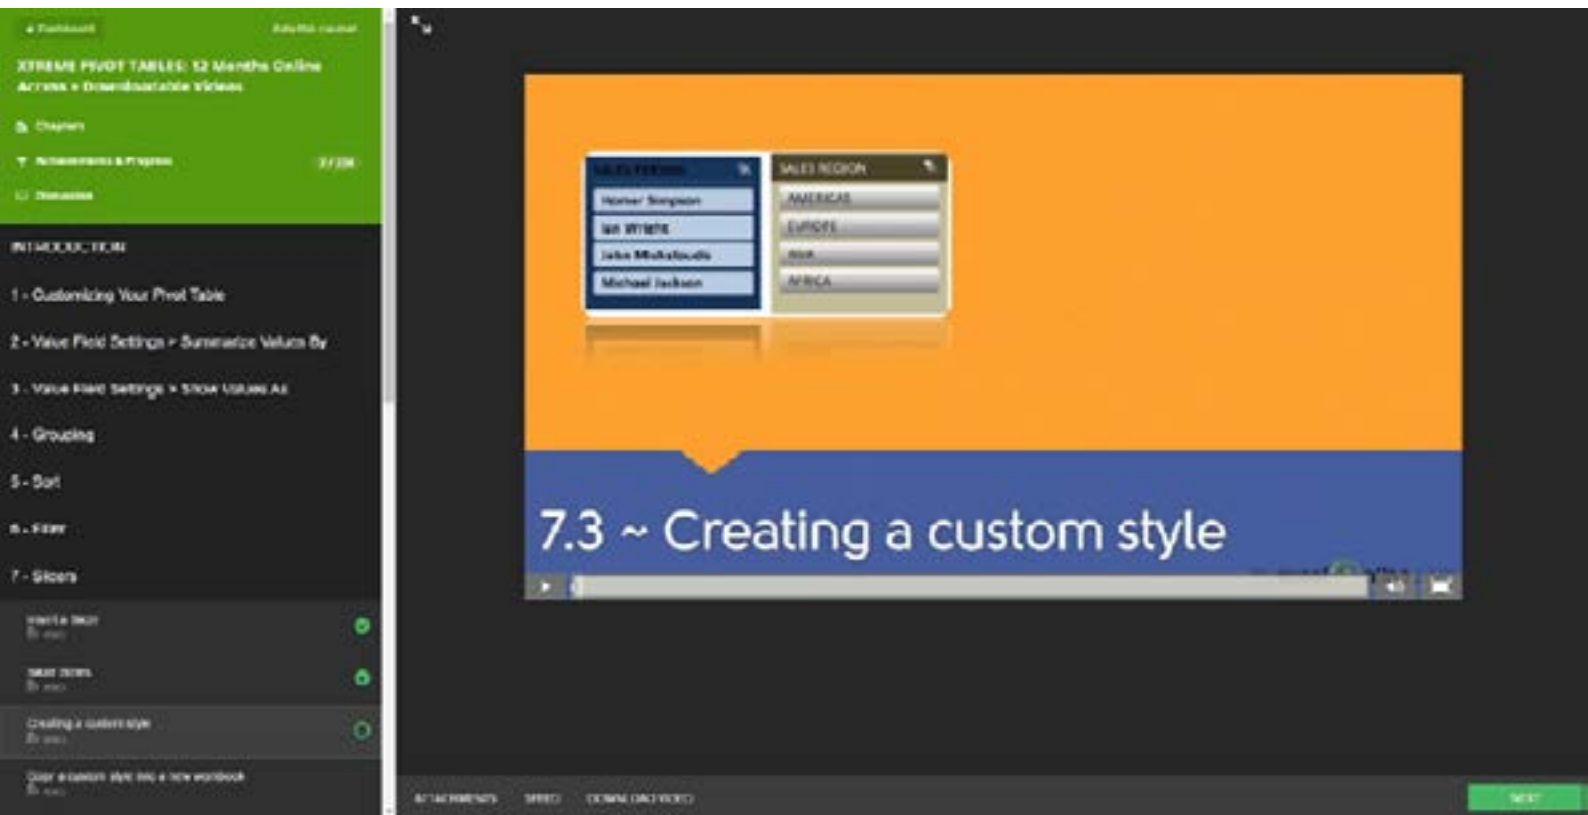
« Dashboard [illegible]

XTREME PIVOT TABLES: 12 Months Online Access + Downloadable Videos

Chapters

Achievements & Progress 7 / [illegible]

Discussion

INTRODUCTION

1 - Customizing Your Pivot Table

2 - Value Field Settings > Summarize Values By

3 - Value Field Settings > Show Values As

4 - Grouping

5 - Sort

6 - Filter

7 - Slicers

Insert a Slicer
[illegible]

Slicer Styles
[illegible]

Creating a custom style
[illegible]

Copy a custom style into a new workbook
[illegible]

SALES PERSON

Homer Simpson

Ian Wright

John Michaloudis

Michael Jackson

SALES REGION

AMERICAS

EUROPE

ASIA

AFRICA

7.3 ~ Creating a custom style

ATTACHMENTS SPEED DOWNLOAD VIDEO

NEXT